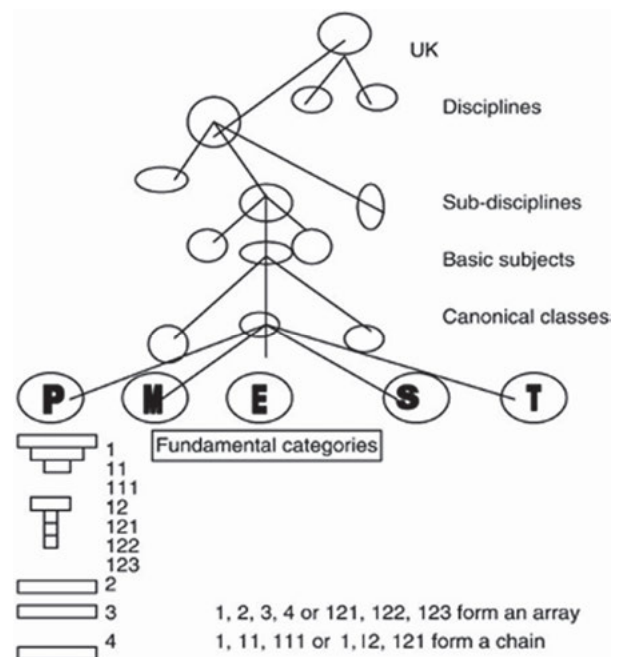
UK

Disciplines

Sub-disciplines

Basic subjects

Canonical classes

P M E S T

Fundamental categories

1
11
111
12
121
122
123
2
3
4

1, 2, 3, 4 or 121, 122, 123 form an array

1, 11, 111 or 1, 12, 121 form a chain